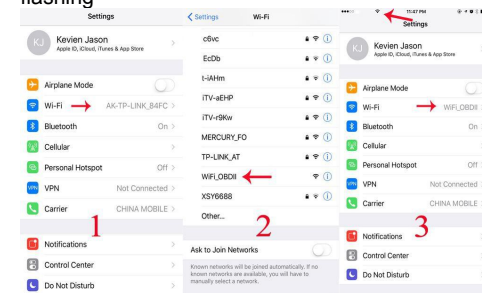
flashing

Settings

KJ Kevien Jason
Apple ID, iCloud, iTunes & App Store

Airplane Mode
Wi-Fi AK-TP-LINK_84FC
Bluetooth On
Cellular
Personal Hotspot Off
VPN Not Connected
Carrier CHINA MOBILE

1

Notifications
Control Center
Do Not Disturb

< Settings Wi-Fi

c6vc
EcDb
t-iAHm
iTV-aEHP
iTV-r9Kw
MERCURY_FO
TP-LINK_AT
WiFi_OBDII
XSY6688
Other...

2

Ask to Join Networks

Known networks will be joined automatically. If no known networks are available, you will have to manually select a network.

11:47 PM

Settings

Kevien Jason
Apple ID, iCloud, iTunes & App Store

Airplane Mode
Wi-Fi WiFi_OBDII
Bluetooth On
Cellular
Personal Hotspot Off
VPN Not Connected
Carrier CHINA MOBILE

3

Notifications
Control Center
Do Not Disturb